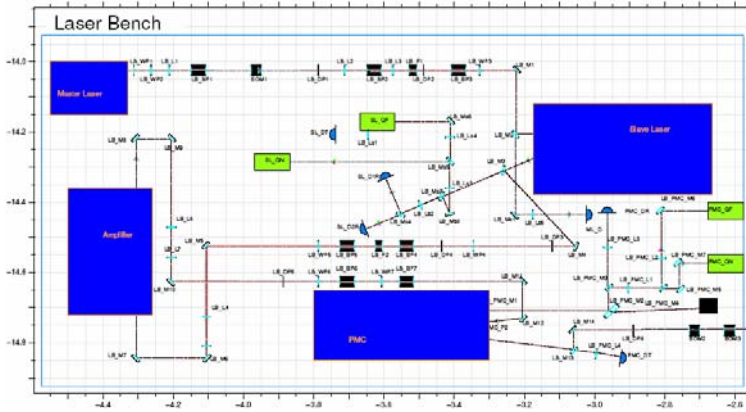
Laser Bench

Master Laser

Slave Laser

Amplifier

PMC

SL_QF

SL_QN

PMC_QF

PMC_QN

LB_WP1
LB_L1
LB_WP2
LB_BP1
EOM1
LB_DP1
LB_L2
LB_BP2
LB_L3
LB_P1
LB_DP2
LB_BP3
LB_WP3
LB_M1
LB_M2
LB_M3
LB_M4
LB_M5
LB_M6
LB_M7
LB_M8
LB_M9
LB_M10
LB_M11
LB_M12
LB_M13
LB_M14
LB_L4
LB_L5
LB_L6
LB_L7
LB_WP4
LB_WP5
LB_WP6
LB_BP5
LB_BP6
LB_BP7
LB_P2
LB_BP4
LB_DP3
LB_DP4
LB_DP5
LB_DP6
LB_WP7
SL_DT
SL_DC
SL_La1
SL_La2
SL_La3
SL_La4
SL_La5
SL_Ma1
SL_Ma2
SL_Ma3
SL_Ma4
SL_Ma5
SL_Ma6
ML_D
PMC_DR
PMC_DT
PMC_M1
PMC_M2
PMC_M3
PMC_M4
PMC_M5
PMC_M6
PMC_M7
PMC_L1
PMC_L2
PMC_L3
PMC_L4
PMC_P2
EOM2
EOM3

-14.0
-14.2
-14.4
-14.6
-14.8

-4.4
-4.2
-4.0
-3.8
-3.6
-3.4
-3.2
-3.0
-2.8